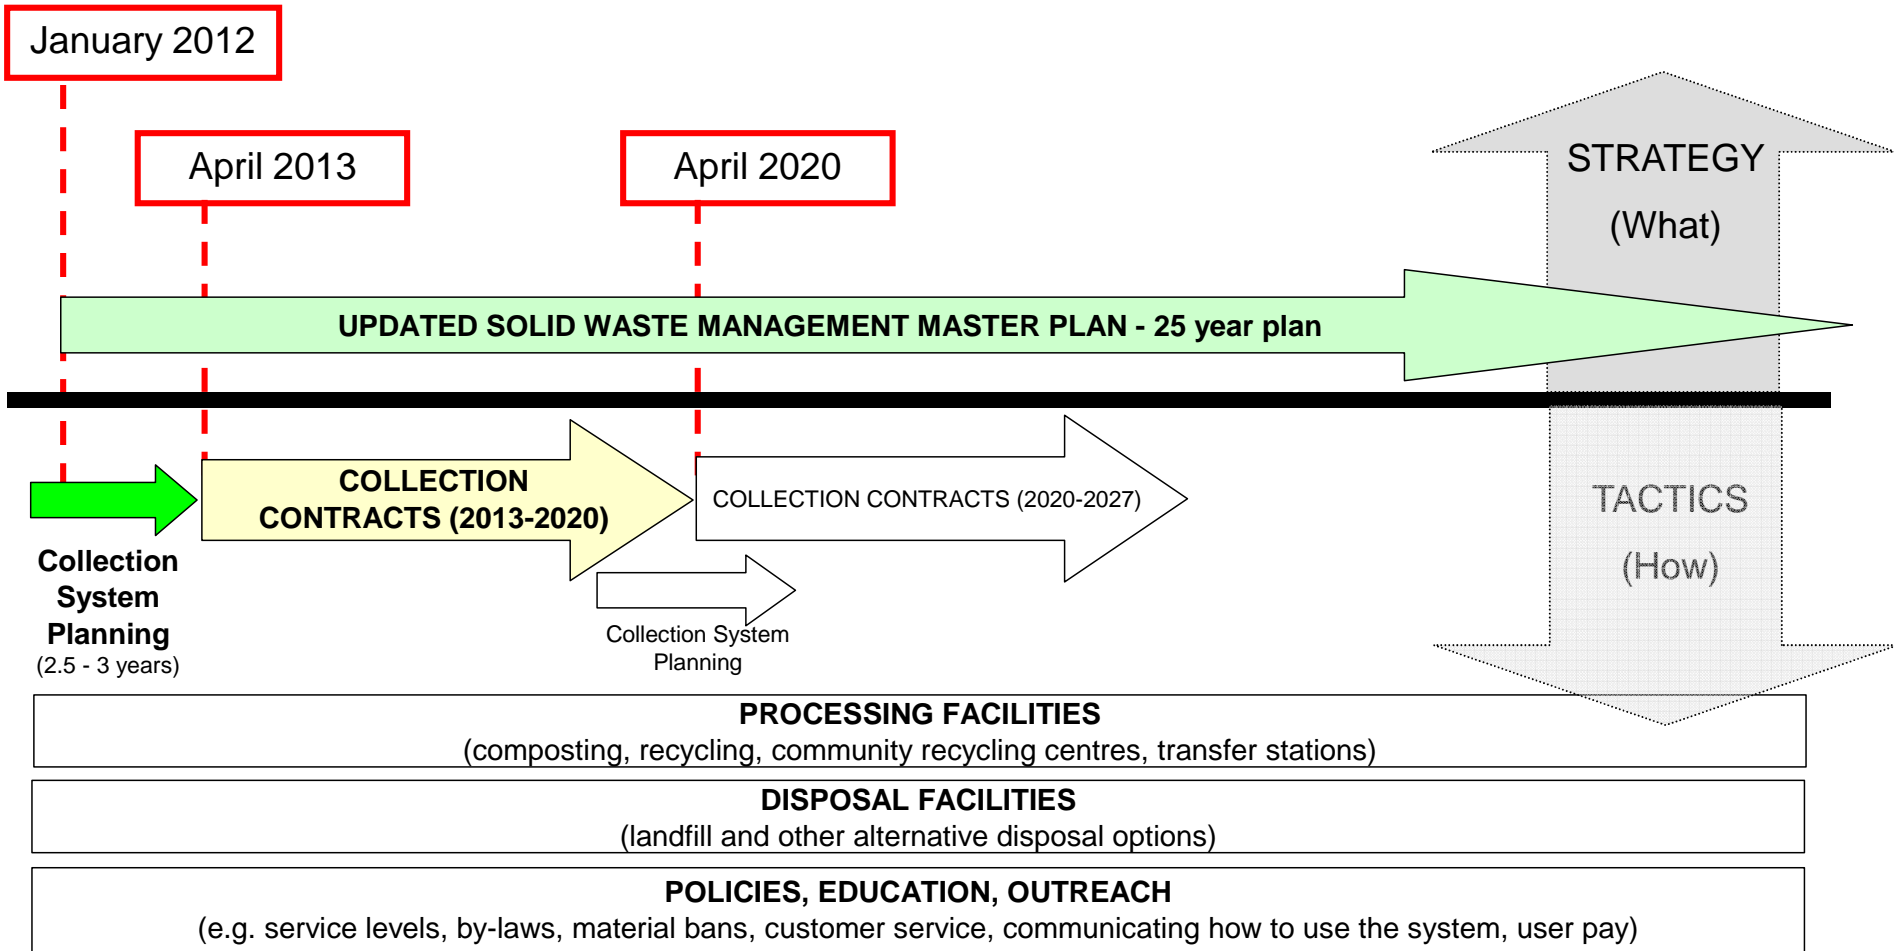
January 2012

April 2013

April 2020

STRATEGY
(What)

UPDATED SOLID WASTE MANAGEMENT MASTER PLAN - 25 year plan

COLLECTION CONTRACTS (2013-2020)

COLLECTION CONTRACTS (2020-2027)

TACTICS
(How)

Collection System Planning
(2.5 - 3 years)

Collection System Planning

PROCESSING FACILITIES
(composting, recycling, community recycling centres, transfer stations)

DISPOSAL FACILITIES
(landfill and other alternative disposal options)

POLICIES, EDUCATION, OUTREACH
(e.g. service levels, by-laws, material bans, customer service, communicating how to use the system, user pay)